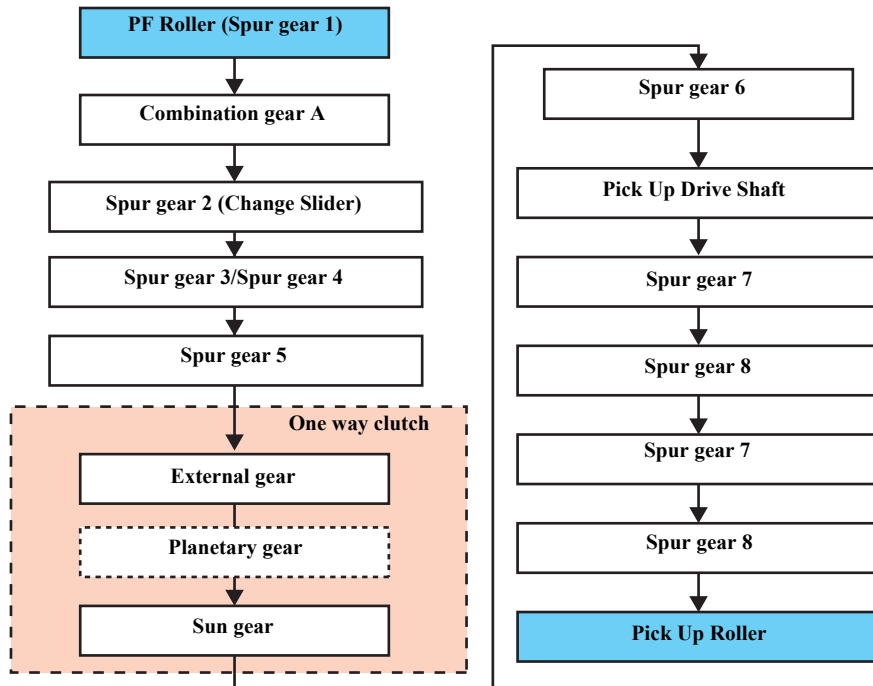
PF Roller (Spur gear 1)

Combination gear A

Spur gear 2 (Change Slider)

Spur gear 3/Spur gear 4

Spur gear 5

One way clutch

External gear

Planetary gear

Sun gear

Spur gear 6

Pick Up Drive Shaft

Spur gear 7

Spur gear 8

Spur gear 7

Spur gear 8

Pick Up Roller